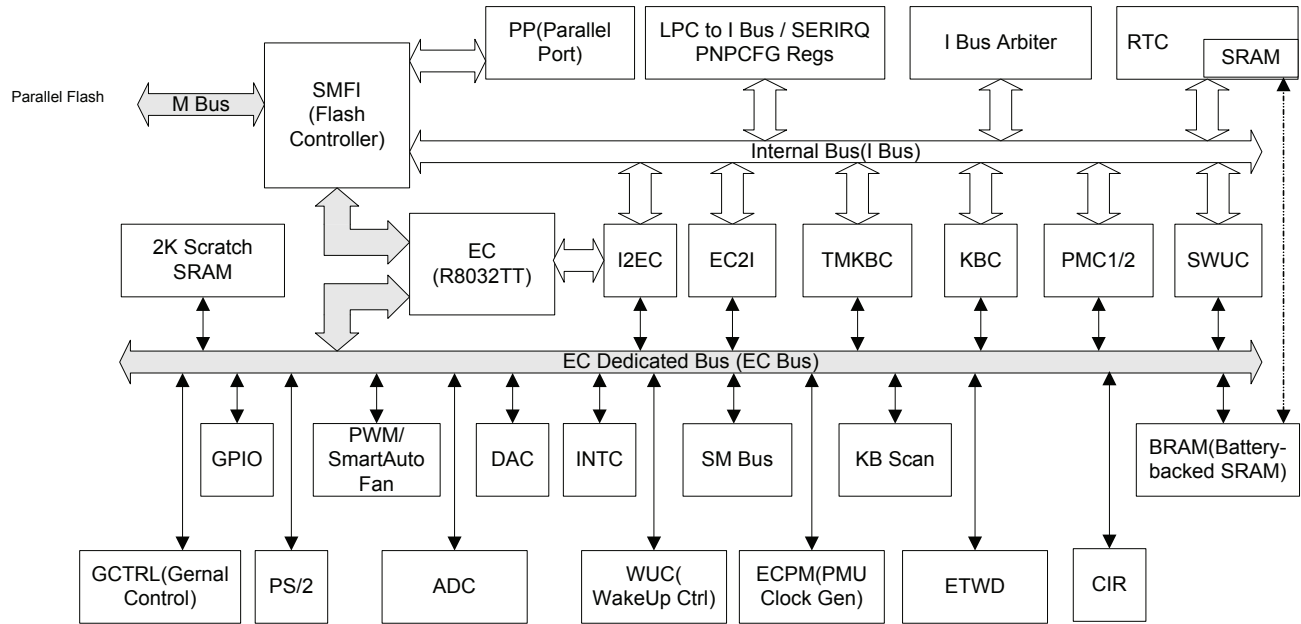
PP(Parallel Port)

LPC to I Bus / SERIRQ PNPCFG Regs

I Bus Arbiter

RTC

SRAM

Parallel Flash

M Bus

SMFI (Flash Controller)

Internal Bus(I Bus)

2K Scratch SRAM

EC (R8032TT)

I2EC

EC2I

TMKBC

KBC

PMC1/2

SWUC

EC Dedicated Bus (EC Bus)

GPIO

PWM/ SmartAuto Fan

DAC

INTC

SM Bus

KB Scan

BRAM(Battery-backed SRAM)

GCTRL(Gernal Control)

PS/2

ADC

WUC( WakeUp Ctrl)

ECPM(PMU Clock Gen)

ETWD

CIR